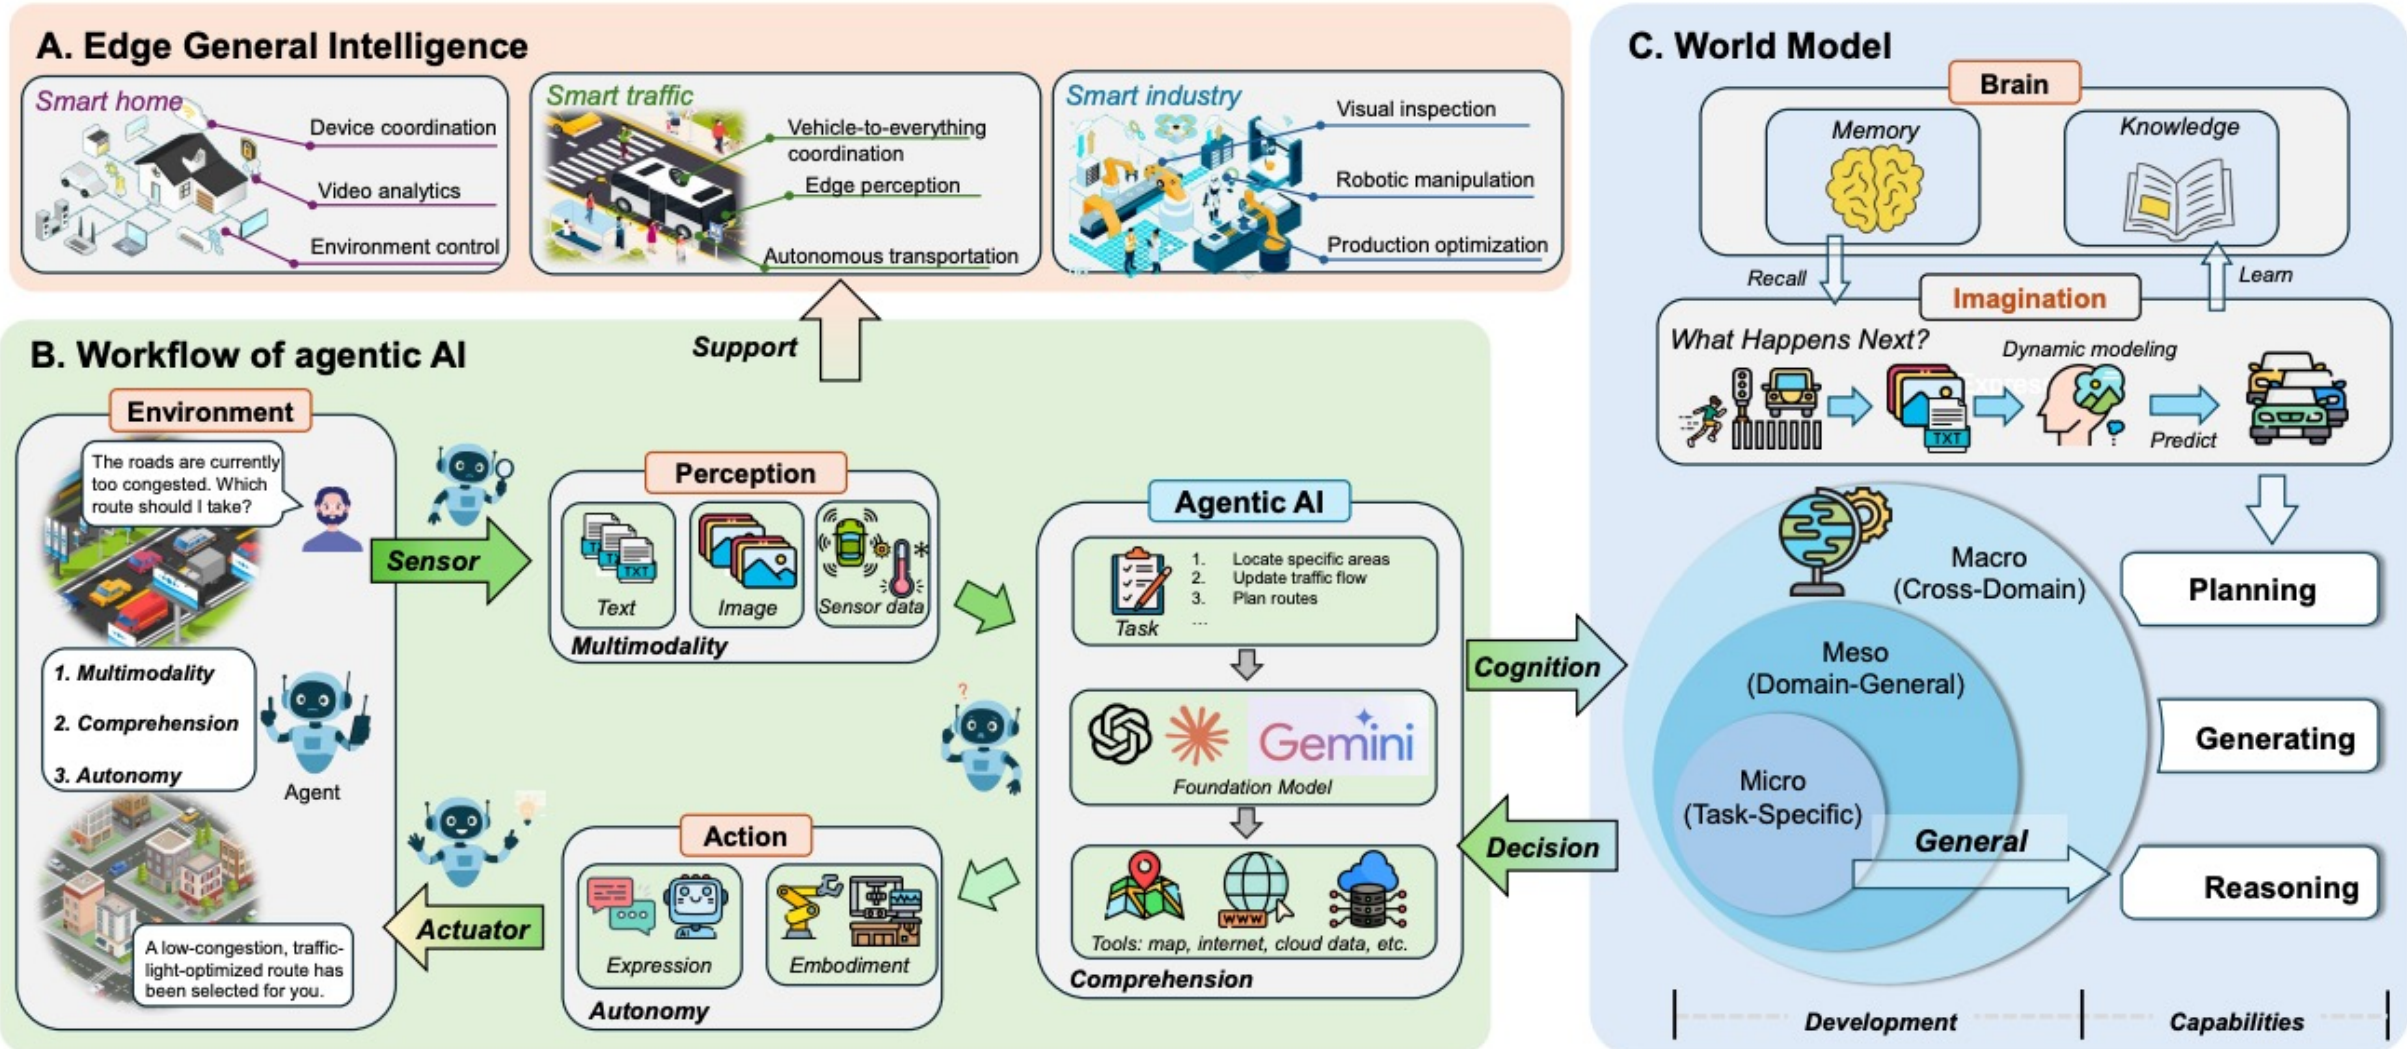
A. Edge General Intelligence

Smart home
Device coordination
Video analytics
Environment control

Smart traffic
Vehicle-to-everything coordination
Edge perception
Autonomous transportation

Smart industry
Visual inspection
Robotic manipulation
Production optimization

Support

B. Workflow of agentic AI

Environment
The roads are currently too congested. Which route should I take?
1. Multimodality
2. Comprehension
3. Autonomy
Agent
A low-congestion, traffic-light-optimized route has been selected for you.

Sensor
Actuator

Perception
Text
TXT
Image
Sensor data
Multimodality

Action
Expression
Embodiment
Autonomy

Agentic AI
1. Locate specific areas
2. Update traffic flow
3. Plan routes
...
Task
Gemini
Foundation Model
Tools: map, internet, cloud data, etc.
Comprehension

Cognition
Decision

C. World Model
Brain
Memory
Knowledge
Recall
Learn
Imagination
What Happens Next?
Dynamic modeling
TXT
Predict

Macro (Cross-Domain)
Meso (Domain-General)
Micro (Task-Specific)
General

Planning
Generating
Reasoning

Development
Capabilities